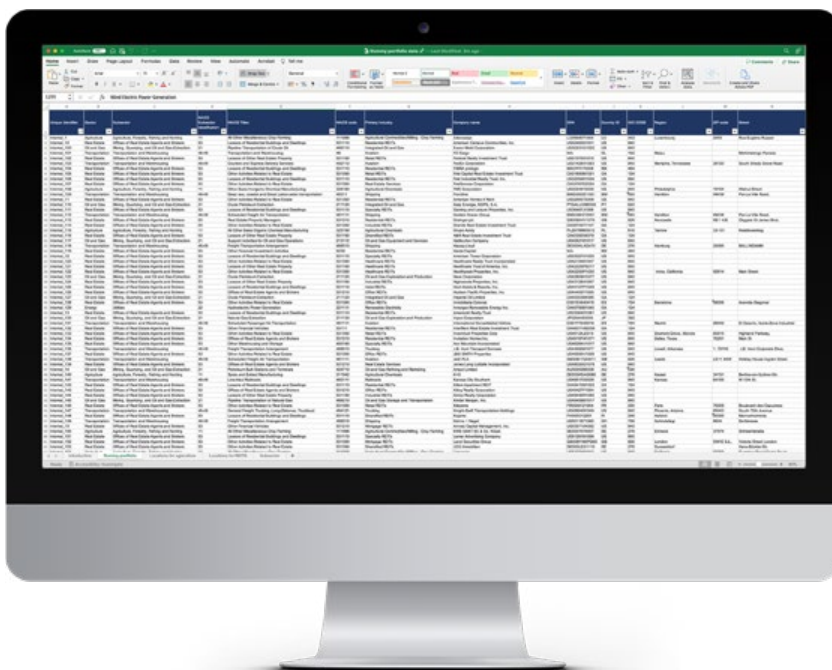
Home Insert Draw Page Layout Formulas Data Review View Automate Acrobat Tell me

Housing portfolio data

Wind Electric Power Generation

Unique Identifier | Sector | Subsector | NAICS Title | NAICS code | Primary Industry | Company name | Country ID | Region | ZIP code | Street

Introduction | Housing portfolio | Locations for agriculture | Locations for REITs | Subsector

Ready